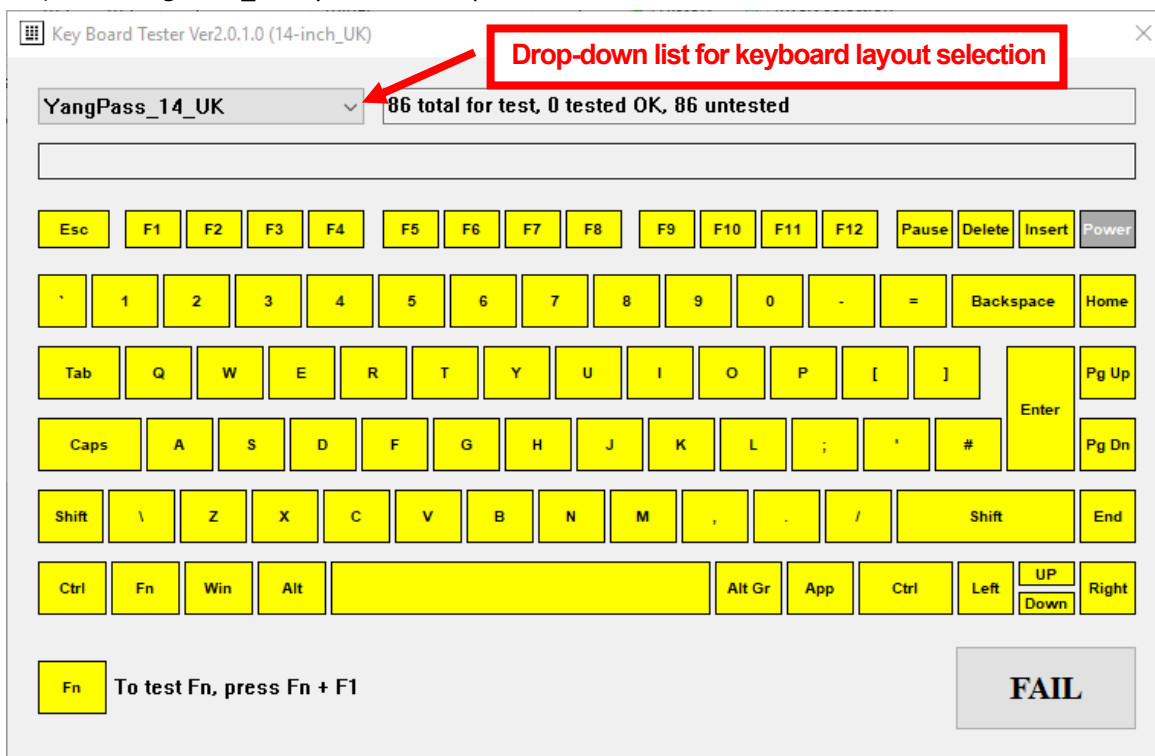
Key Board Tester Ver2.0.1.0 (14-inch_UK)

Drop-down list for keyboard layout selection

YangPass_14_UK

86 total for test, 0 tested OK, 86 untested

Esc F1 F2 F3 F4 F5 F6 F7 F8 F9 F10 F11 F12 Pause Delete Insert Power

` 1 2 3 4 5 6 7 8 9 0 - = Backspace Home

Tab Q W E R T Y U I O P [ ] Enter Pg Up

Caps A S D F G H J K L ; ' # Pg Dn

Shift \ Z X C V B N M , . / Shift End

Ctrl Fn Win Alt Alt Gr App Ctrl Left UP Down Right

Fn To test Fn, press Fn + F1

FAIL